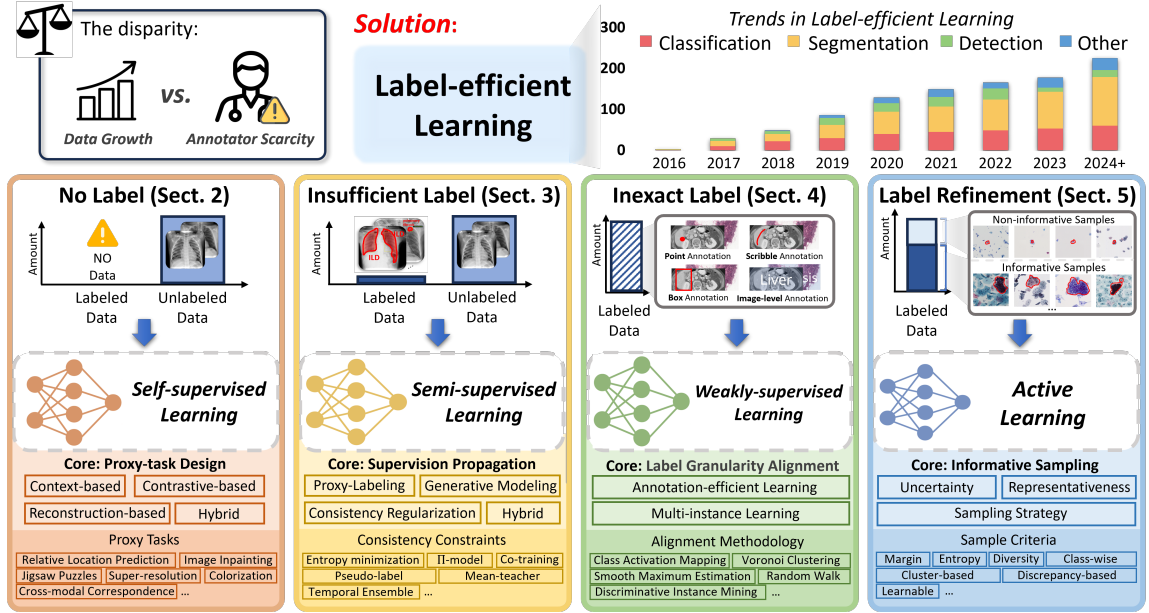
The disparity:

Data Growth vs. Annotator Scarcity

Solution:

Label-efficient Learning

Trends in Label-efficient Learning

Classification Segmentation Detection Other

300
200
100
0

2016 2017 2018 2019 2020 2021 2022 2023 2024+

No Label (Sect. 2)

Amount

NO Data

Labeled Data

Unlabeled Data

Self-supervised Learning

Core: Proxy-task Design

| Context-based | Contrastive-based |
|---|---|
| Reconstruction-based | Hybrid |

Proxy Tasks

Relative Location Prediction | Image Inpainting | Jigsaw Puzzles | Super-resolution | Colorization | Cross-modal Correspondence | ...

Insufficient Label (Sect. 3)

ILD

Labeled Data

Unlabeled Data

Semi-supervised Learning

Core: Supervision Propagation

| Proxy-Labeling | Generative Modeling |
|---|---|
| Consistency Regularization | Hybrid |

Consistency Constraints

Entropy minimization | Π-model | Co-training | Pseudo-label | Mean-teacher | Temporal Ensemble | ...

Inexact Label (Sect. 4)

Amount

Labeled Data

Point Annotation | Scribble Annotation | Box Annotation | Image-level Annotation

Liver

Weakly-supervised Learning

Core: Label Granularity Alignment

Annotation-efficient Learning

Multi-instance Learning

Alignment Methodology

Class Activation Mapping | Voronoi Clustering | Smooth Maximum Estimation | Random Walk | Discriminative Instance Mining | ...

Label Refinement (Sect. 5)

Amount

Labeled Data

Non-informative Samples

Informative Samples

...

Active Learning

Core: Informative Sampling

| Uncertainty | Representativeness |
|---|---|

Sampling Strategy

Sample Criteria

Margin | Entropy | Diversity | Class-wise | Cluster-based | Discrepancy-based | Learnable | ...